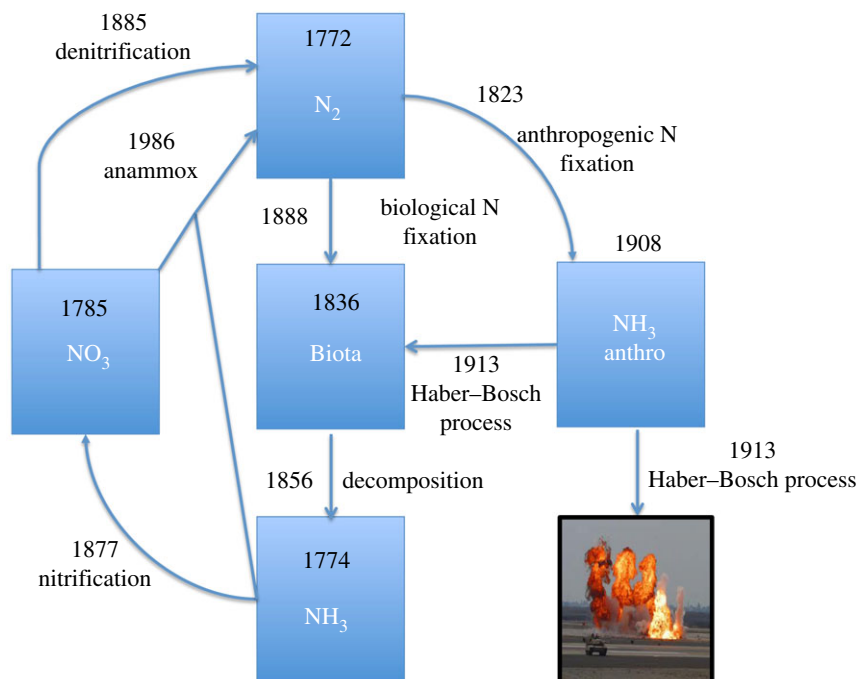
1885
denitrification

1772
$N_2$

1823
anthropogenic N fixation

1986
anammox

1888

biological N fixation

1908

1785
$NO_3$

1836
Biota

$NH_3$
anthro

1913
Haber–Bosch process

1913
Haber–Bosch process

1856

decomposition

1877
nitrification

1774
$NH_3$